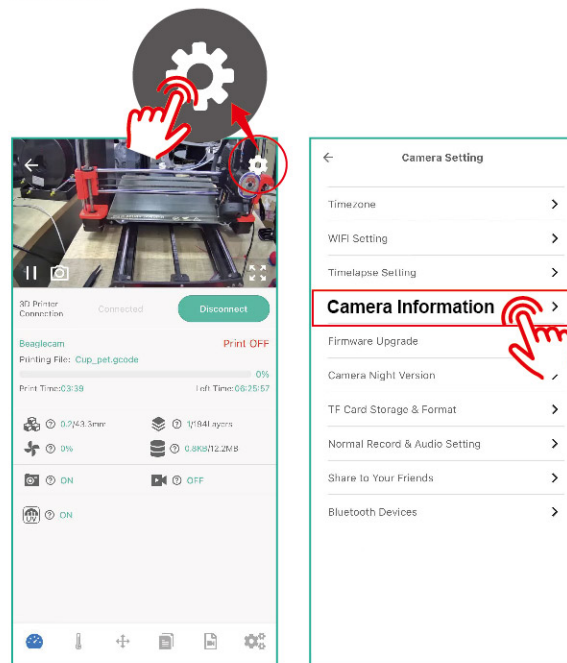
3D Printer Connection

Connected

Disconnect

Beaglecam

Print OFF

Printing File: Cup_pet.gcode

0%

Print Time:03:39

Left Time:06:25:57

0.2/43.3mm

1/184Layers

0%

0.8KB/12.2MB

ON

OFF

ON

Camera Setting

Timezone

WIFI Setting

Timelapse Setting

Camera Information

Firmware Upgrade

Camera Night Version

TF Card Storage & Format

Normal Record & Audio Setting

Share to Your Friends

Bluetooth Devices